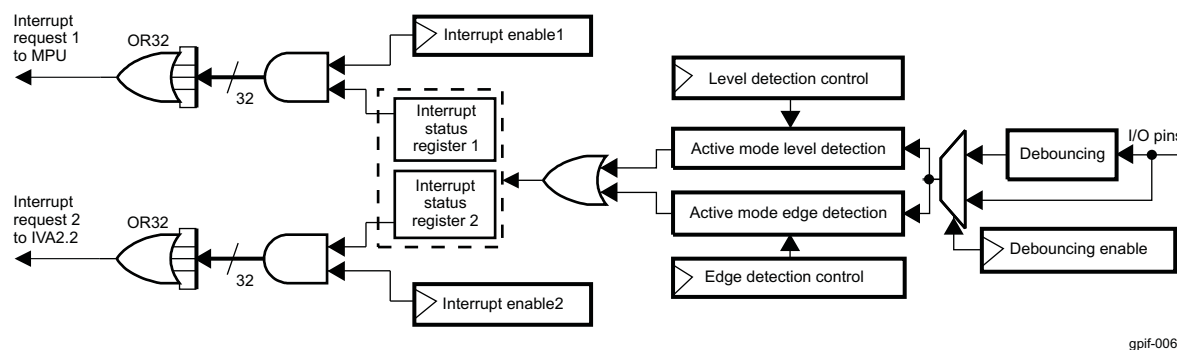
Interrupt request 1 to MPU

OR32

32

Interrupt enable1

Interrupt status register 1

Interrupt status register 2

Interrupt request 2 to IVA2.2

OR32

32

Interrupt enable2

Level detection control

Active mode level detection

Active mode edge detection

Edge detection control

Debouncing

I/O pins

Debouncing enable

gpif-006